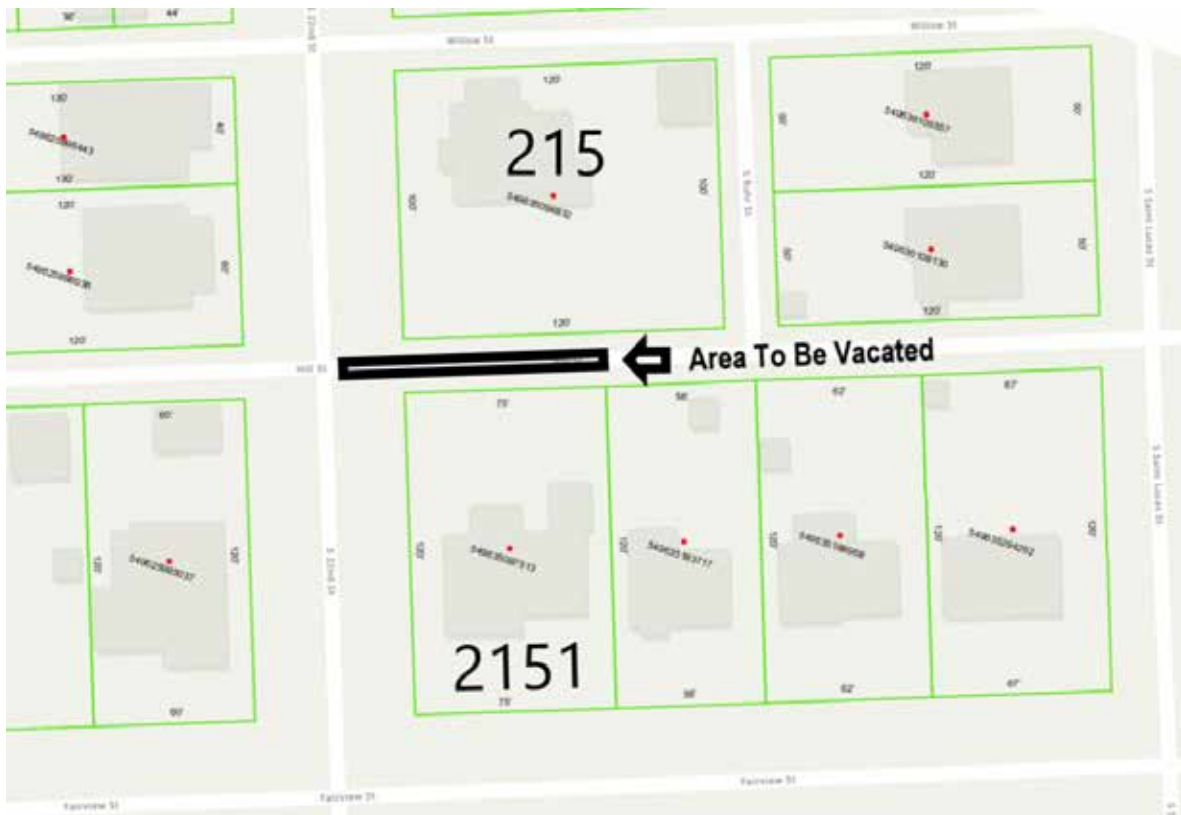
Willow St

Willow St

120'

215

100'

100'

120'

120'

120'

120'

120'

Area To Be Vacated

Hill St

75'

58'

67'

67'

120'

120'

120'

120'

120'

2151

75'

58'

62'

67'

60'

60'

120'

120'

S 22nd St

S Ruby St

S Saint Lucas St

S Saint Lucas St

Fairview St

Fairview St

Fairview St